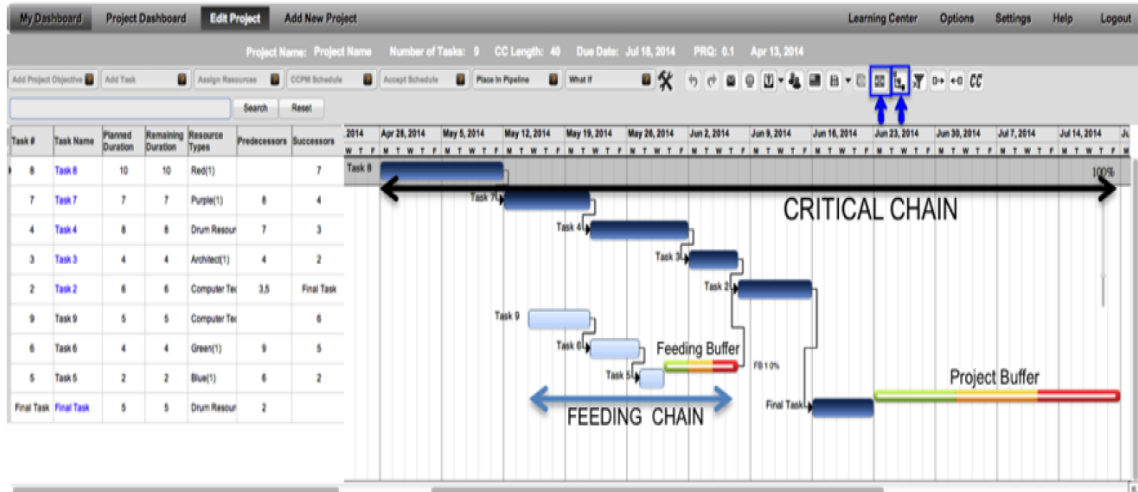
My Dashboard Project Dashboard Edit Project Add New Project Learning Center Options Settings Help Logout

Project Name: Project Name Number of Tasks: 9 CC Length: 40 Due Date: Jul 18, 2014 PRQ: 0.1 Apr 13, 2014

Add Project Objective | Add Task | Assign Resources | CCPM Schedule | Accept Schedule | Place In Pipeline | What If | CC

Search Reset

| Task # | Task Name | Planned Duration | Remaining Duration | Resource Types | Predecessors | Successors |
|---|---|---|---|---|---|---|
| 8 | Task 8 | 10 | 10 | Red(1) | | 7 |
| 7 | Task 7 | 7 | 7 | Purple(1) | 8 | 4 |
| 4 | Task 4 | 8 | 8 | Drum Resour | 7 | 3 |
| 3 | Task 3 | 4 | 4 | Architect(1) | 4 | 2 |
| 2 | Task 2 | 6 | 6 | Computer Tec | 3,5 | Final Task |
| 9 | Task 9 | 5 | 5 | Computer Tec | | 6 |
| 6 | Task 6 | 4 | 4 | Green(1) | 9 | 5 |
| 5 | Task 5 | 2 | 2 | Blue(1) | 6 | 2 |
| Final Task | Final Task | 5 | 5 | Drum Resour | 2 | |

2014 Apr 28, 2014 May 5, 2014 May 12, 2014 May 19, 2014 May 26, 2014 Jun 2, 2014 Jun 9, 2014 Jun 16, 2014 Jun 23, 2014 Jun 30, 2014 Jul 7, 2014 Jul 14, 2014

Task 8 100%

Task 7

CRITICAL CHAIN

Task 4

Task 3

Task 2

Task 9

Task 6

Feeding Buffer

Task 5

FB 1 0%

Project Buffer

FEEDING CHAIN

Final Task